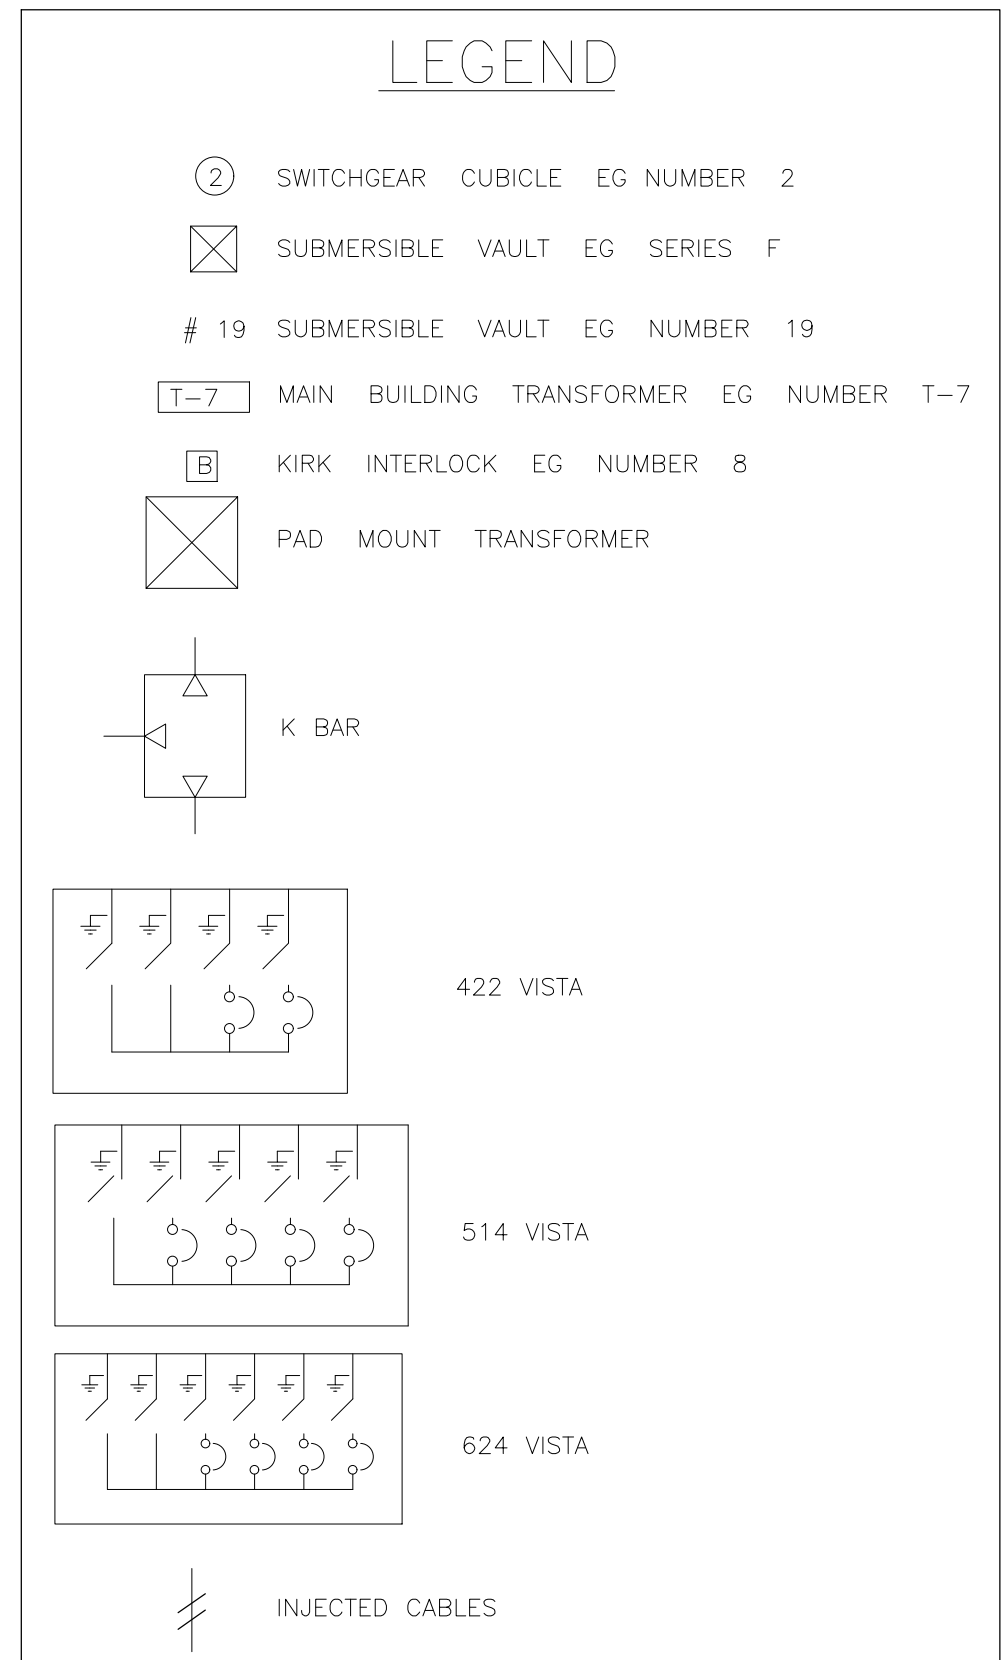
LEGEND

(2) SWITCHGEAR CUBICLE EG NUMBER 2

SUBMERSIBLE VAULT EG SERIES F

# 19 SUBMERSIBLE VAULT EG NUMBER 19

T–7 MAIN BUILDING TRANSFORMER EG NUMBER T–7

B KIRK INTERLOCK EG NUMBER 8

PAD MOUNT TRANSFORMER

K BAR

422 VISTA

514 VISTA

624 VISTA

INJECTED CABLES